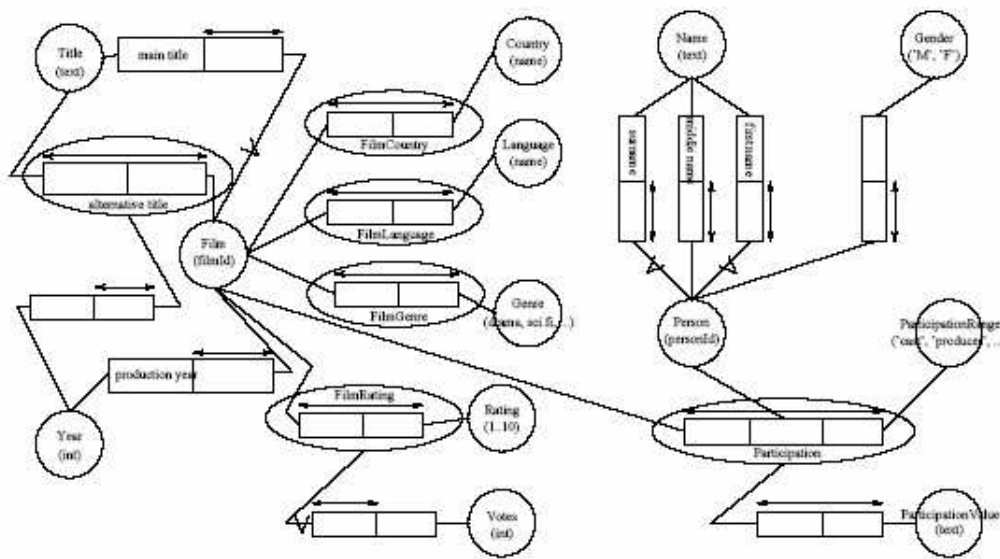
Title (text)

main title

alternative title

Film (filmId)

Country (name)

FilmCountry

Language (name)

FilmLanguage

FilmGenre

Genre (drama, sci fi, ...)

production year

Year (int)

FilmRating

Rating (1..10)

Votes (int)

Name (text)

surname

middle name

firstname

Gender ('M', 'F')

Person (personId)

ParticipationRange ('cast', 'producer', ...

Participation

ParticipationValue (text)